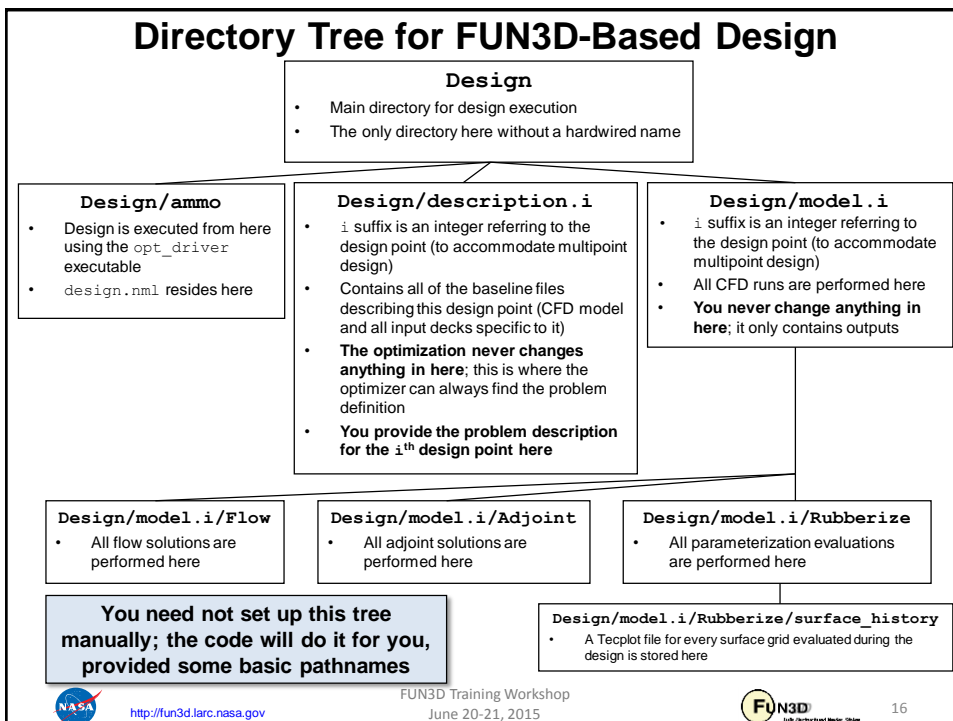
Directory Tree for FUN3D-Based Design

Design
• Main directory for design execution
• The only directory here without a hardwired name

Design/ammo
• Design is executed from here using the opt_driver executable
• design.nml resides here

Design/description.i
• i suffix is an integer referring to the design point (to accommodate multipoint design)
• Contains all of the baseline files describing this design point (CFD model and all input decks specific to it)
• The optimization never changes anything in here; this is where the optimizer can always find the problem definition
• You provide the problem description for the i$^{th}$ design point here

Design/model.i
• i suffix is an integer referring to the design point (to accommodate multipoint design)
• All CFD runs are performed here
• You never change anything in here; it only contains outputs

Design/model.i/Flow
• All flow solutions are performed here

Design/model.i/Adjoint
• All adjoint solutions are performed here

Design/model.i/Rubberize
• All parameterization evaluations are performed here

You need not set up this tree manually; the code will do it for you, provided some basic pathnames

Design/model.i/Rubberize/surface_history
• A Tecplot file for every surface grid evaluated during the design is stored here

NASA
http://fun3d.larc.nasa.gov
FUN3D Training Workshop
June 20-21, 2015
FUN3D
16